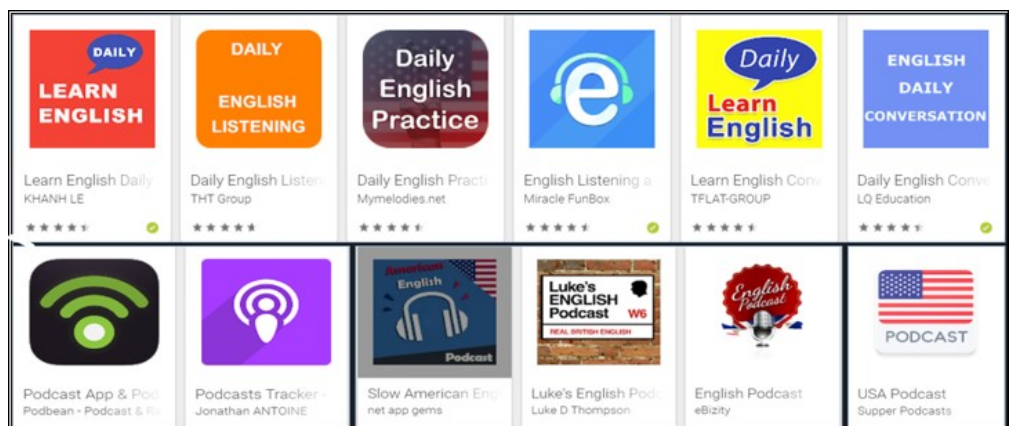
DAILY
LEARN ENGLISH
Learn English Daily
KHANH LE

DAILY
ENGLISH LISTENING
Daily English Liste
THT Group

Daily English Practice
Daily English Practi
Mymelodies.net

e
English Listening a
Miracle FunBox

Daily
Learn English
Learn English Conv
TFLAT-GROUP

ENGLISH DAILY CONVERSATION
Daily English Conve
LQ Education

Podcast App & Pod
Podbean - Podcast & Ra

Podcasts Tracker -
Jonathan ANTOINE

American English
Podcast
Slow American Eng
net app gems

Luke's ENGLISH Podcast
W6
REAL BRITISH ENGLISH
Luke's English Podc
Luke D Thompson

English Podcast
English Podcast
eBizity

PODCAST
USA Podcast
Supper Podcasts